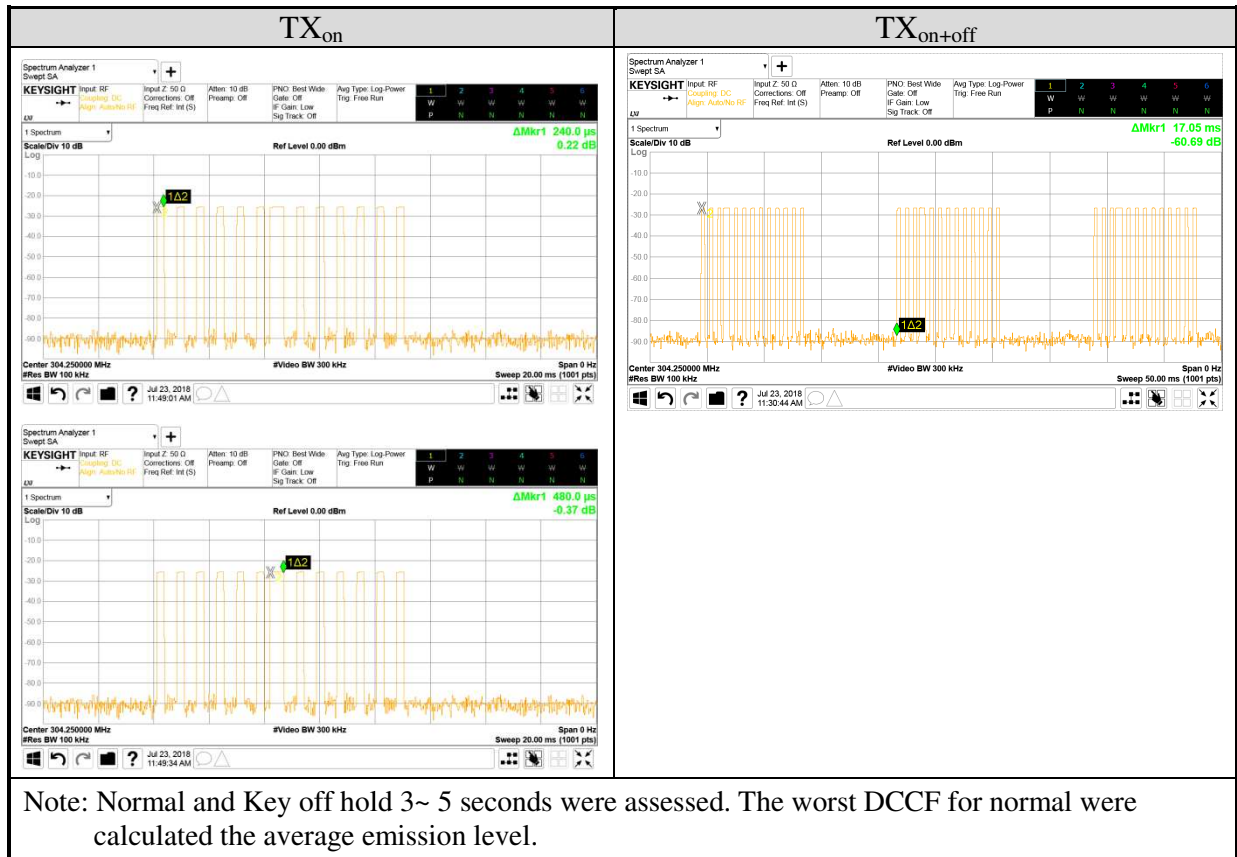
| $TX_{on}$ | $TX_{on+off}$ |
|---|---|
| Spectrum Analyzer 1 Swept SA + KEYSIGHT Input: RF Coupling: DC Align: Auto/No RF Input Z: 50 Ω Corrections: Off Freq Ref: Int (S) Atten: 10 dB Preamp: Off PNO: Best Wide Gate: Off IF Gain: Low Sig Track: Off Avg Type: Log-Power Trig: Free Run 1 2 3 4 5 6 W W W W W W P N N N N N LXI 1 Spectrum ΔMkr1 240.0 µs 0.22 dB Scale/Div 10 dB Ref Level 0.00 dBm Log -10.0 -20.0 -30.0 -40.0 -50.0 -60.0 -70.0 -80.0 -90.0 1Δ2 Center 304.250000 MHz #Res BW 100 kHz #Video BW 300 kHz Span 0 Hz Sweep 20.00 ms (1001 pts) ? Jul 23, 2018 11:49:01 AM | Spectrum Analyzer 1 Swept SA + KEYSIGHT Input: RF Coupling: DC Align: Auto/No RF Input Z: 50 Ω Corrections: Off Freq Ref: Int (S) Atten: 10 dB Preamp: Off PNO: Best Wide Gate: Off IF Gain: Low Sig Track: Off Avg Type: Log-Power Trig: Free Run 1 2 3 4 5 6 W W W W W W P N N N N N LXI 1 Spectrum ΔMkr1 17.05 ms -60.69 dB Scale/Div 10 dB Ref Level 0.00 dBm Log -10.0 -20.0 -30.0 -40.0 -50.0 -60.0 -70.0 -80.0 -90.0 1Δ2 Center 304.250000 MHz #Res BW 100 kHz #Video BW 300 kHz Span 0 Hz Sweep 50.00 ms (1001 pts) ? Jul 23, 2018 11:30:44 AM |
| Spectrum Analyzer 1 Swept SA + KEYSIGHT Input: RF Coupling: DC Align: Auto/No RF Input Z: 50 Ω Corrections: Off Freq Ref: Int (S) Atten: 10 dB Preamp: Off PNO: Best Wide Gate: Off IF Gain: Low Sig Track: Off Avg Type: Log-Power Trig: Free Run 1 2 3 4 5 6 W W W W W W P N N N N N LXI 1 Spectrum ΔMkr1 480.0 µs -0.37 dB Scale/Div 10 dB Ref Level 0.00 dBm Log -10.0 -20.0 -30.0 -40.0 -50.0 -60.0 -70.0 -80.0 -90.0 1Δ2 Center 304.250000 MHz #Res BW 100 kHz #Video BW 300 kHz Span 0 Hz Sweep 20.00 ms (1001 pts) ? Jul 23, 2018 11:49:34 AM | |

Note: Normal and Key off hold 3~ 5 seconds were assessed. The worst DCCF for normal were calculated the average emission level.